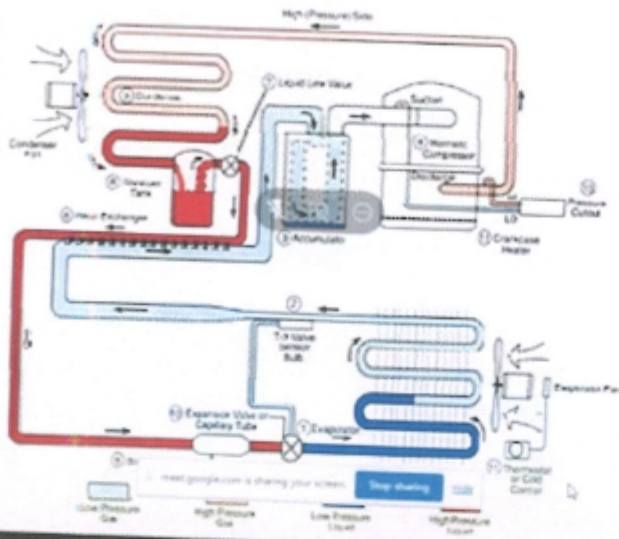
High (Pressure) Side

Condenser Fan

Condenser

Liquid Line Valve

Receiver Tank

Suction

Hermetic Compressor

Discharge

LO

Pressure Cutout

Heat Exchanger

Accumulator

Crankcase Heater

T-X Valve Sensor Bulb

Evaporator Fan

Expansion Valve or Capillary Tube

Evaporator

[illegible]

meet.google.com is sharing your screen.

Stop sharing

Hide

Thermostat or Cold Control

Low Pressure Gas

High Pressure Gas

Low Pressure Liquid

High Pressure Liquid